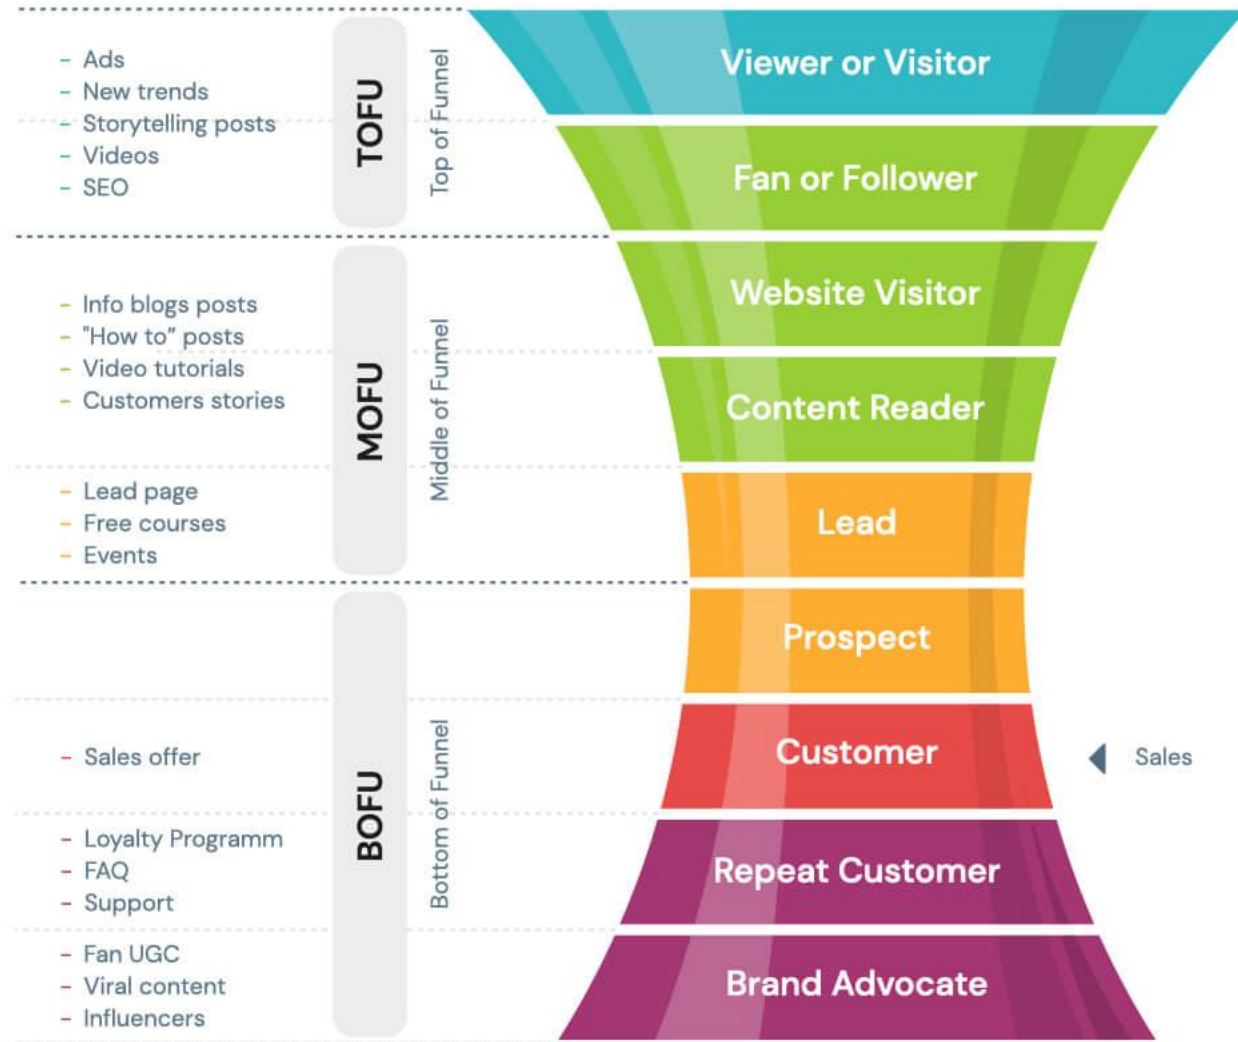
- Ads
- New trends
- Storytelling posts
- Videos
- SEO

TOFU

Top of Funnel

Viewer or Visitor

Fan or Follower

- Info blogs posts
- "How to" posts
- Video tutorials
- Customers stories

- Lead page
- Free courses
- Events

MOFU

Middle of Funnel

Website Visitor

Content Reader

Lead

- Sales offer

- Loyalty Programm
- FAQ
- Support

- Fan UGC
- Viral content
- Influencers

BOFU

Bottom of Funnel

Prospect

Customer

Sales

Repeat Customer

Brand Advocate